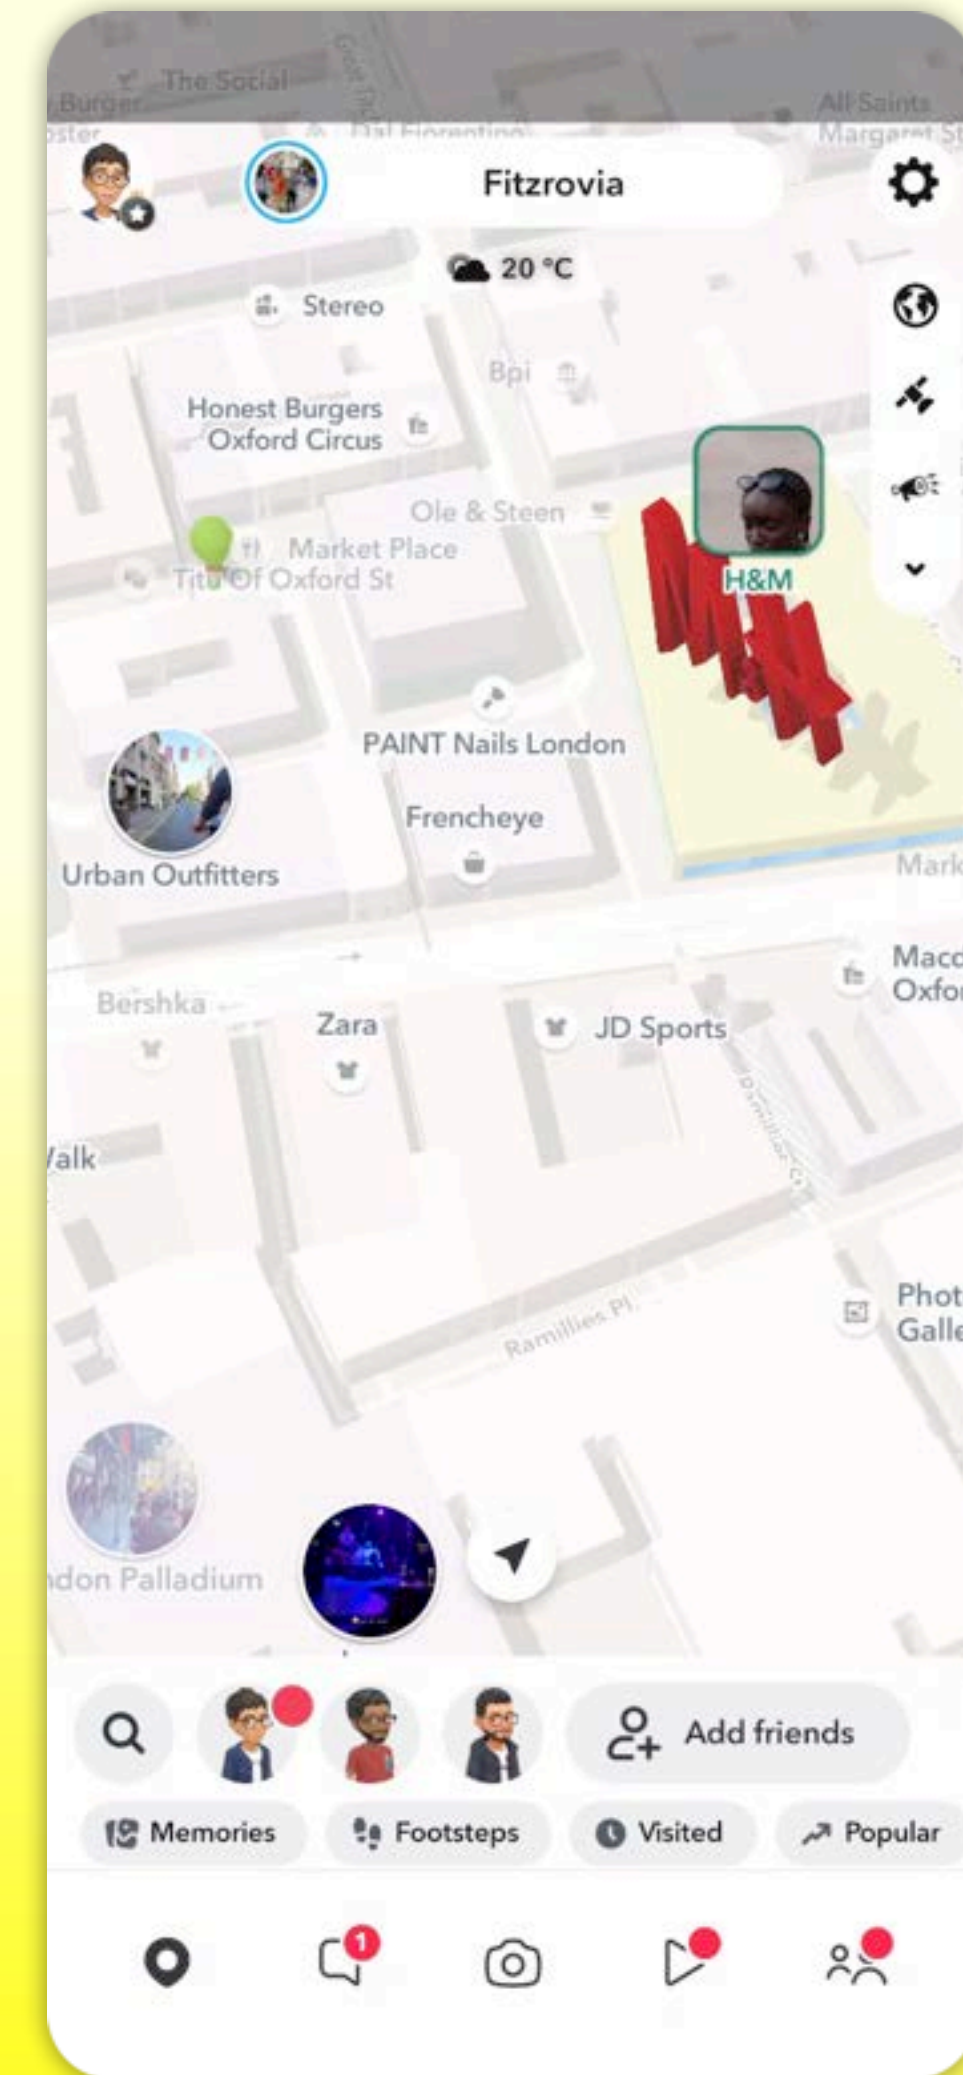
Burger
The Social
oster
Dal Fiorentino
All Saints
Margaret St
Fitzrovia
20 °C
Stereo
Bpi
Honest Burgers Oxford Circus
Ole & Steen
Market Place
Tito Of Oxford St
H&M
PAINT Nails London
Frencheye
Urban Outfitters
Mark
Macc
Oxfo
Bershka
Zara
JD Sports
Walk
Phot
Galle
Ramillies Pl
ndon Palladium
Add friends
Memories
Footsteps
Visited
Popular
1